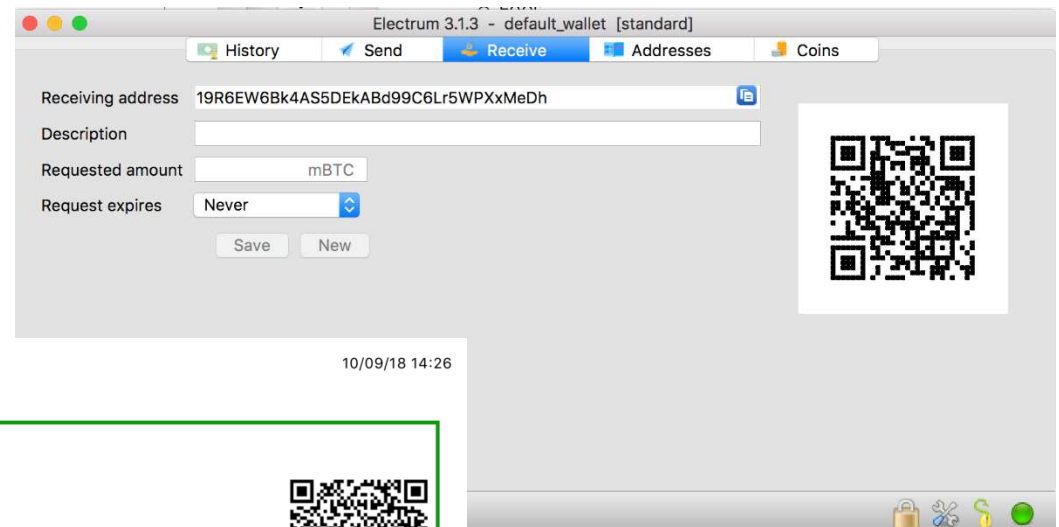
Electrum 3.1.3 - default_wallet [standard]

History Send Receive Addresses Coins

Receiving address 19R6EW6Bk4AS5DEkABd99C6Lr5WPXxMeDh

Description

Requested amount mBTC

Request expires Never

Save New

10/09/18 14:26